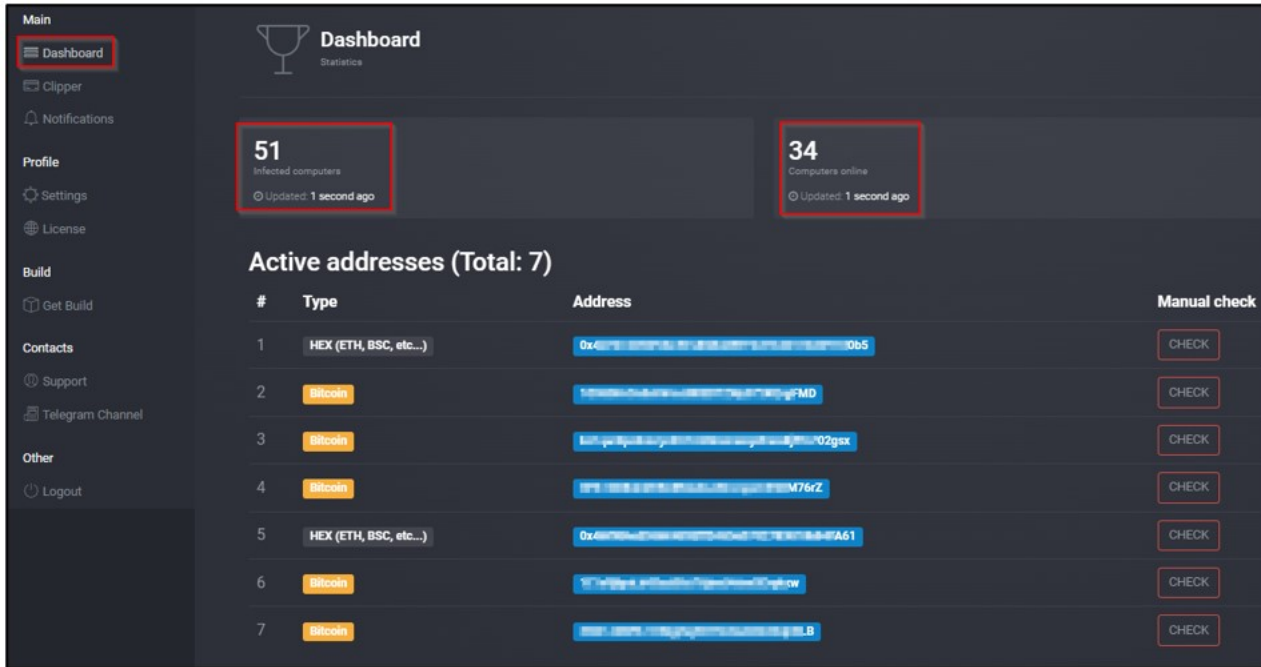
Main
Dashboard
Clipper
Notifications
Profile
Settings
License
Build
Get Build
Contacts
Support
Telegram Channel
Other
Logout

Dashboard
Statistics

51
Infected computers
Updated: 1 second ago

34
Computers online
Updated: 1 second ago

Active addresses (Total: 7)

| # | Type | Address | Manual check |
|---|---|---|---|
| 1 | HEX (ETH, BSC, etc...) | 0x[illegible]0b5 | CHECK |
| 2 | Bitcoin | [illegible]gFMD | CHECK |
| 3 | Bitcoin | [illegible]02gsx | CHECK |
| 4 | Bitcoin | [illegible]M76rZ | CHECK |
| 5 | HEX (ETH, BSC, etc...) | 0x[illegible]A61 | CHECK |
| 6 | Bitcoin | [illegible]w | CHECK |
| 7 | Bitcoin | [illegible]LB | CHECK |